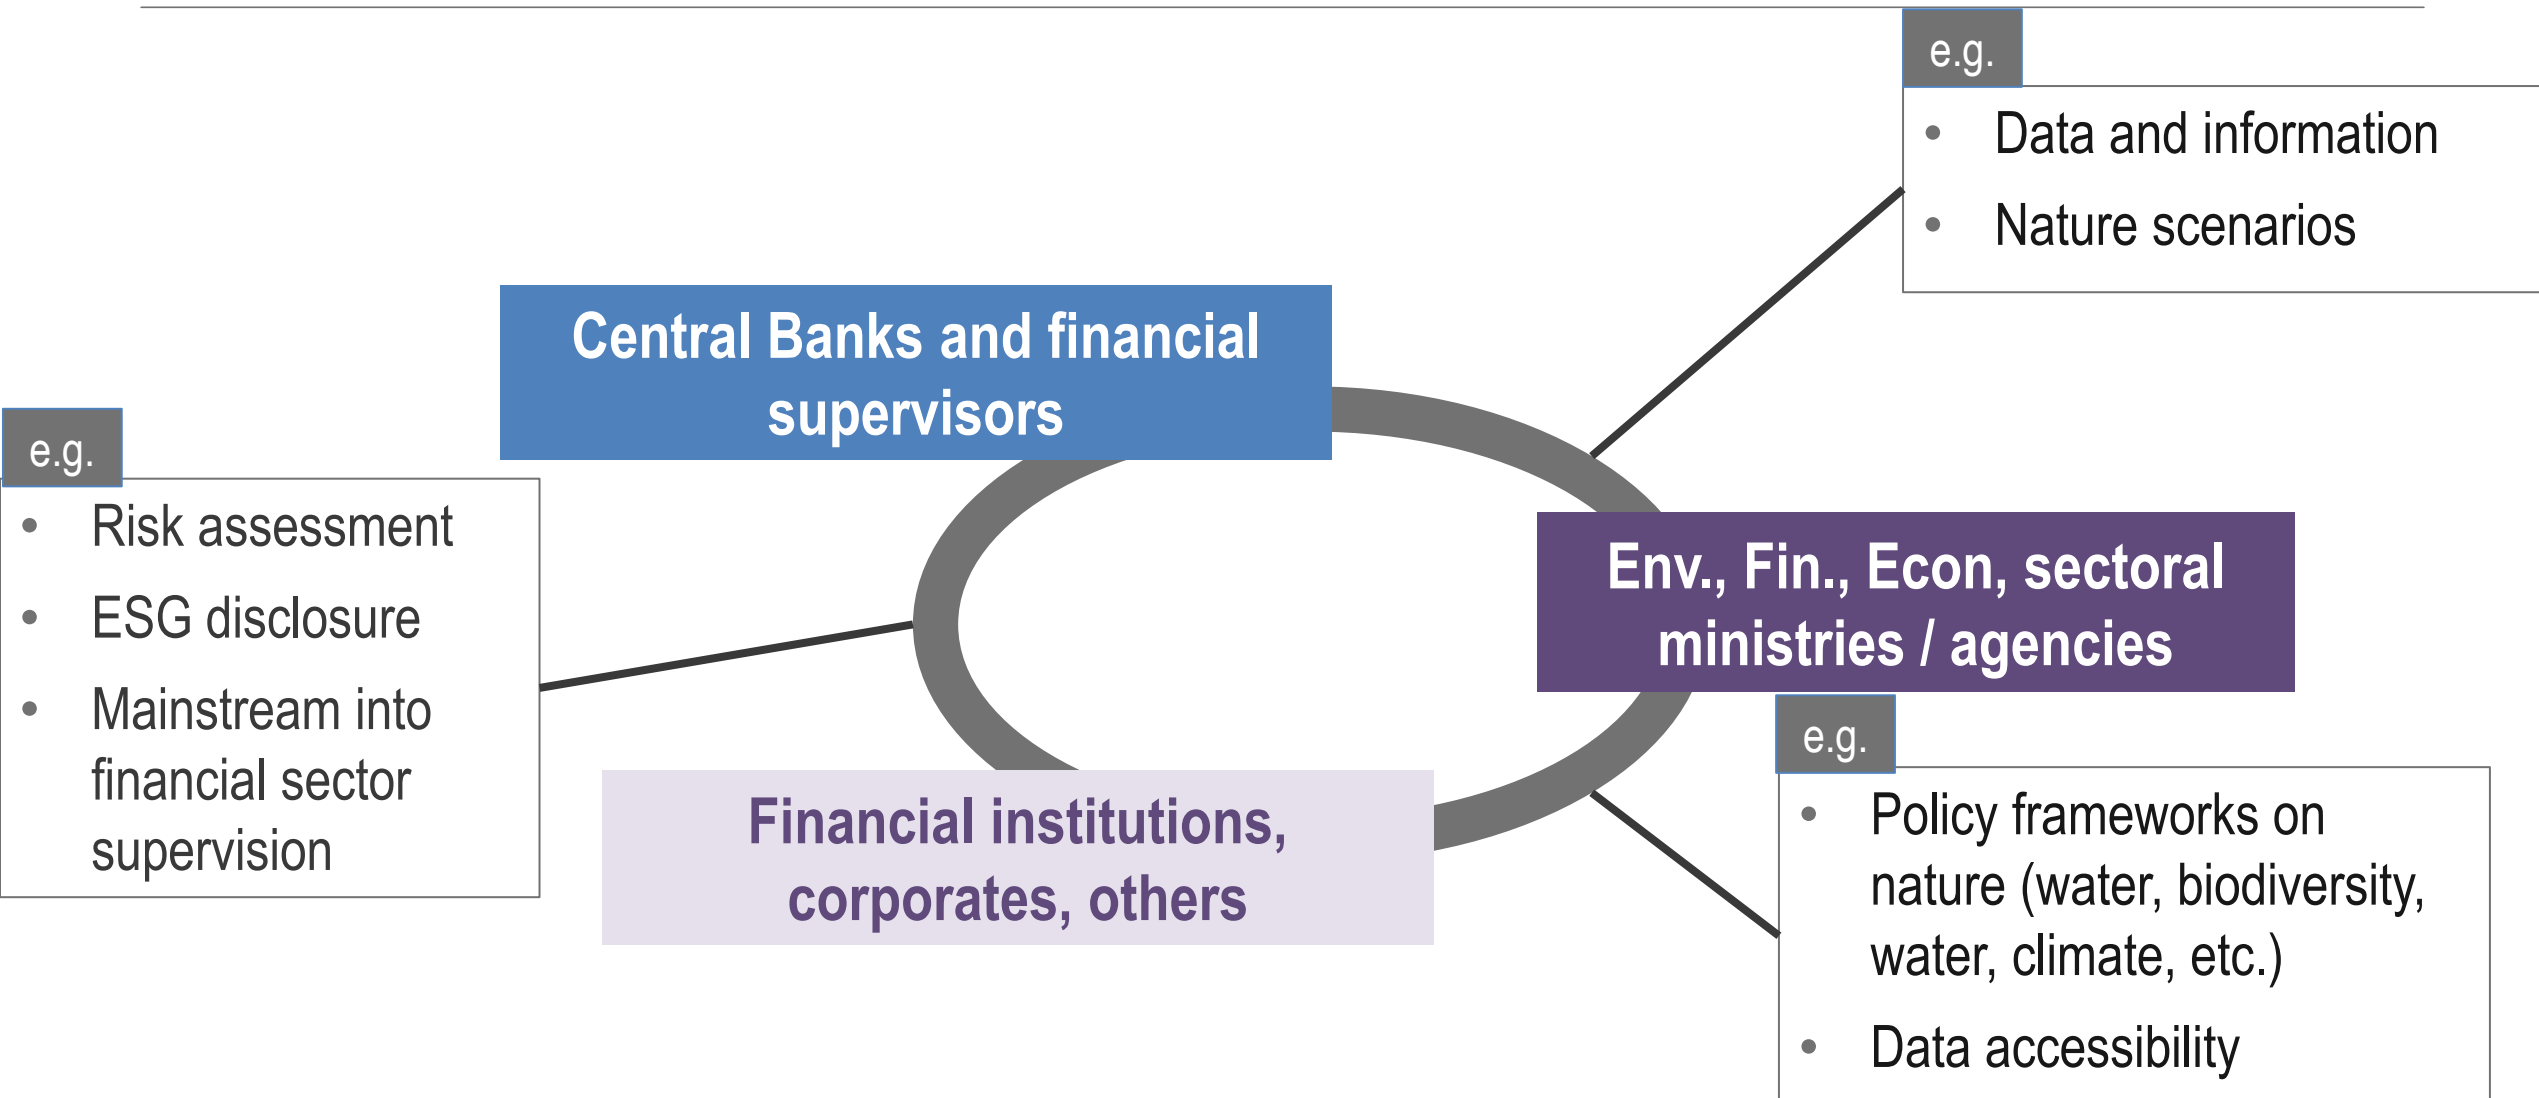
e.g.
- Data and information
- Nature scenarios

Central Banks and financial supervisors

e.g.
- Risk assessment
- ESG disclosure
- Mainstream into financial sector supervision

Env., Fin., Econ, sectoral ministries / agencies

e.g.
- Policy frameworks on nature (water, biodiversity, water, climate, etc.)
- Data accessibility

Financial institutions, corporates, others